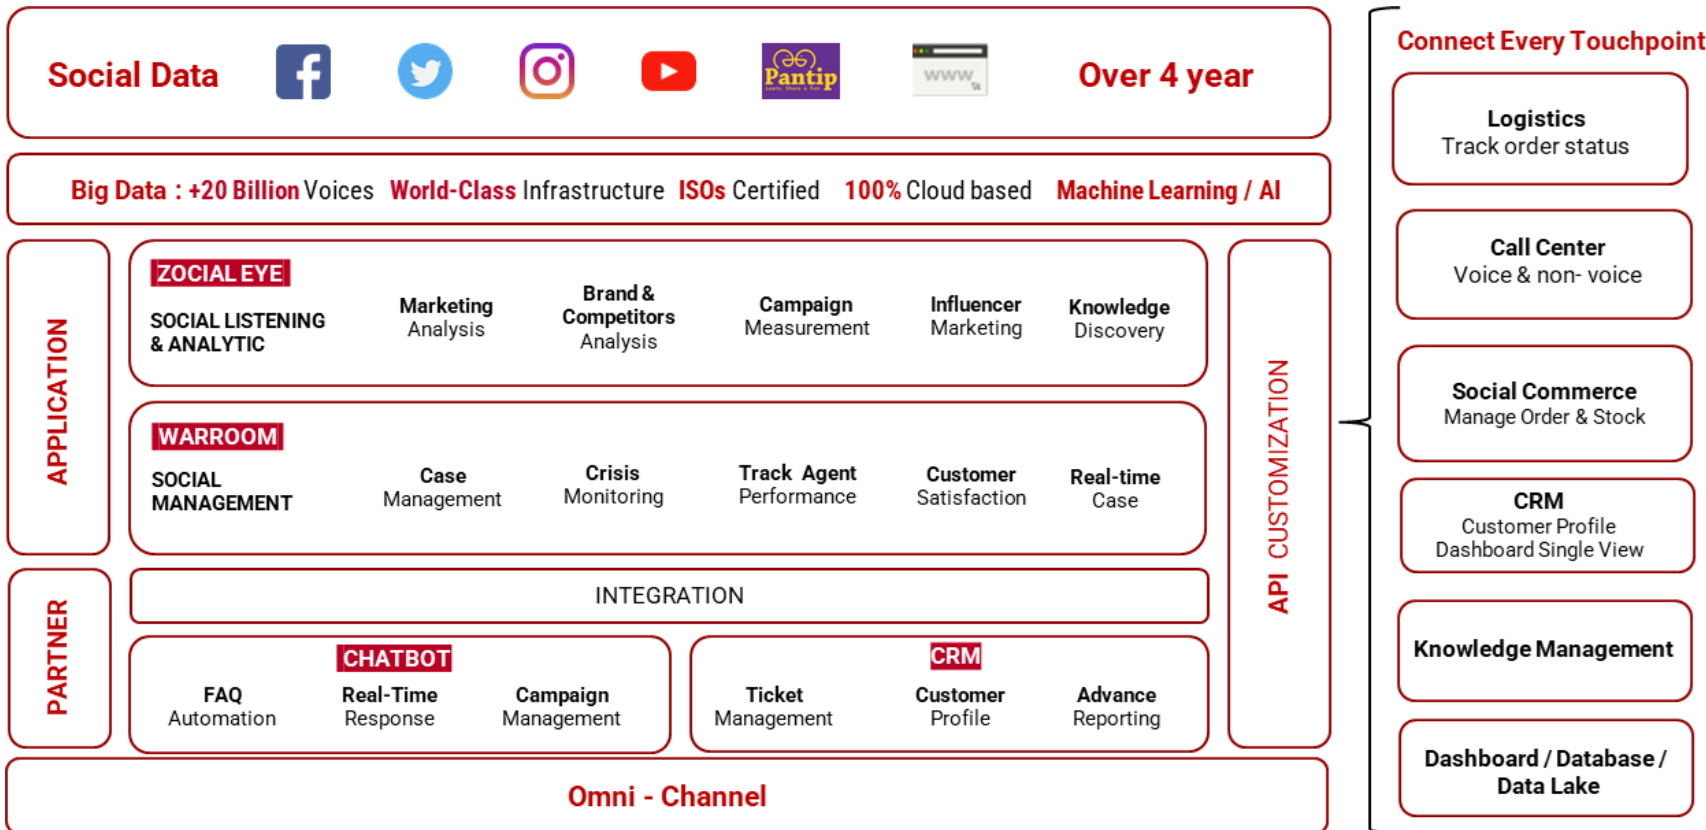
Social Data

Pantip
Learn, Share & Fun

www

Over 4 year

Big Data : +20 Billion Voices World-Class Infrastructure ISOs Certified 100% Cloud based Machine Learning / AI

APPLICATION

ZOCIAL EYE
SOCIAL LISTENING & ANALYTIC
Marketing Analysis
Brand & Competitors Analysis
Campaign Measurement
Influencer Marketing
Knowledge Discovery

WARROOM
SOCIAL MANAGEMENT
Case Management
Crisis Monitoring
Track Agent Performance
Customer Satisfaction
Real-time Case

PARTNER

INTEGRATION

CHATBOT
FAQ Automation
Real-Time Response
Campaign Management

CRM
Ticket Management
Customer Profile
Advance Reporting

API CUSTOMIZATION

Omni - Channel

Connect Every Touchpoint

Logistics
Track order status

Call Center
Voice & non- voice

Social Commerce
Manage Order & Stock

CRM
Customer Profile
Dashboard Single View

Knowledge Management

Dashboard / Database / Data Lake